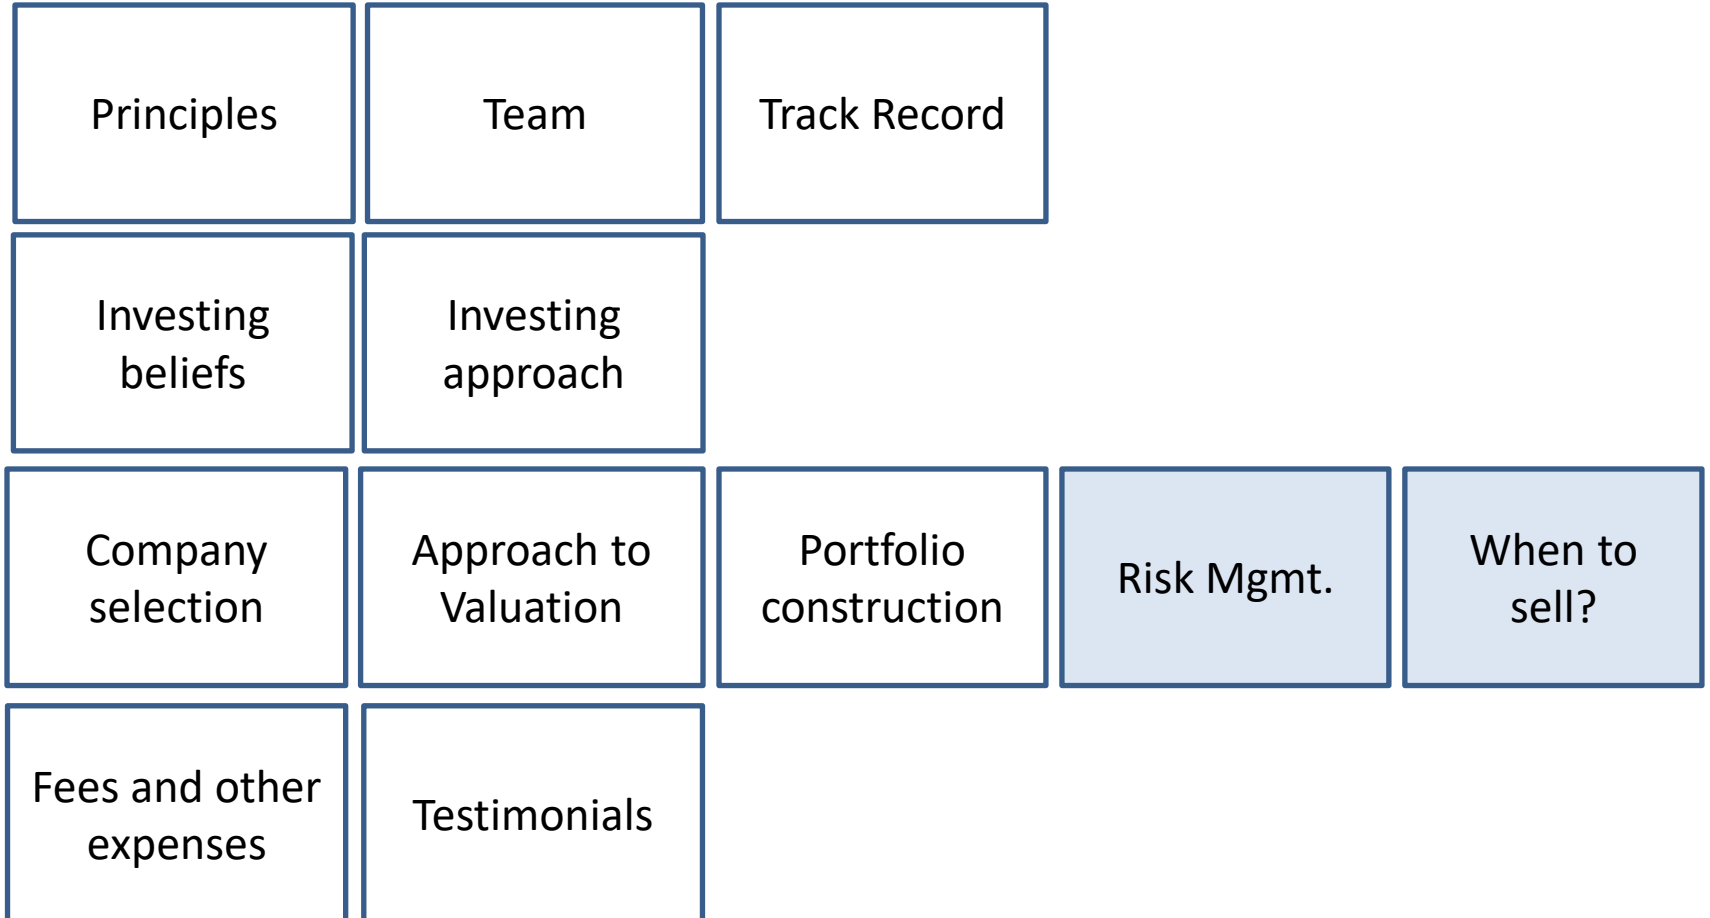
Principles

Team

Track Record

Investing beliefs

Investing approach

Company selection

Approach to Valuation

Portfolio construction

Risk Mgmt.

When to sell?

Fees and other expenses

Testimonials